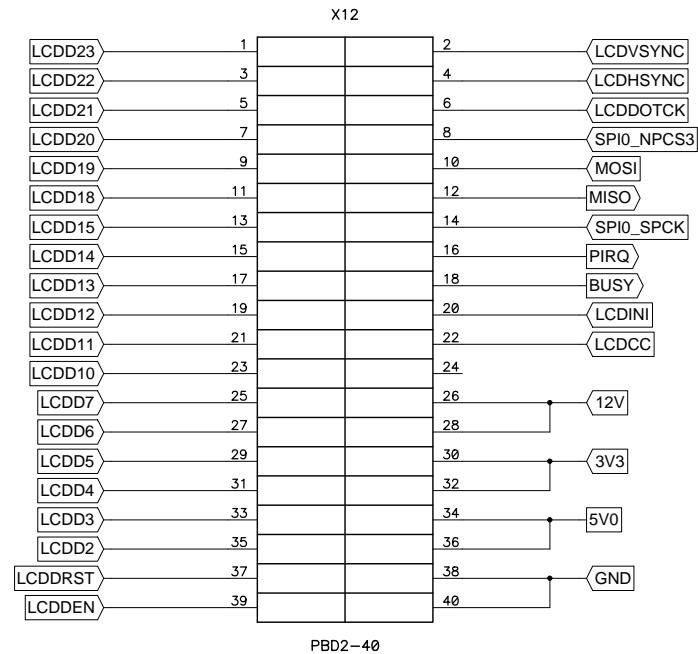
X12

| | | | | | |
|---|---|---|---|---|---|
| LCDD23 | 1 | | | 2 | LCDVSYNC |
| LCDD22 | 3 | | | 4 | LCDHSYNC |
| LCDD21 | 5 | | | 6 | LCDDOTCK |
| LCDD20 | 7 | | | 8 | SPI0_NPCS3 |
| LCDD19 | 9 | | | 10 | MOSI |
| LCDD18 | 11 | | | 12 | MISO |
| LCDD15 | 13 | | | 14 | SPI0_SPCK |
| LCDD14 | 15 | | | 16 | PIRQ |
| LCDD13 | 17 | | | 18 | BUSY |
| LCDD12 | 19 | | | 20 | LCDINI |
| LCDD11 | 21 | | | 22 | LCDCC |
| LCDD10 | 23 | | | 24 | |
| LCDD7 | 25 | | | 26 | 12V |
| LCDD6 | 27 | | | 28 | |
| LCDD5 | 29 | | | 30 | 3V3 |
| LCDD4 | 31 | | | 32 | |
| LCDD3 | 33 | | | 34 | 5V0 |
| LCDD2 | 35 | | | 36 | |
| LCDDRST | 37 | | | 38 | GND |
| LCDDEN | 39 | | | 40 | |

PBD2-40